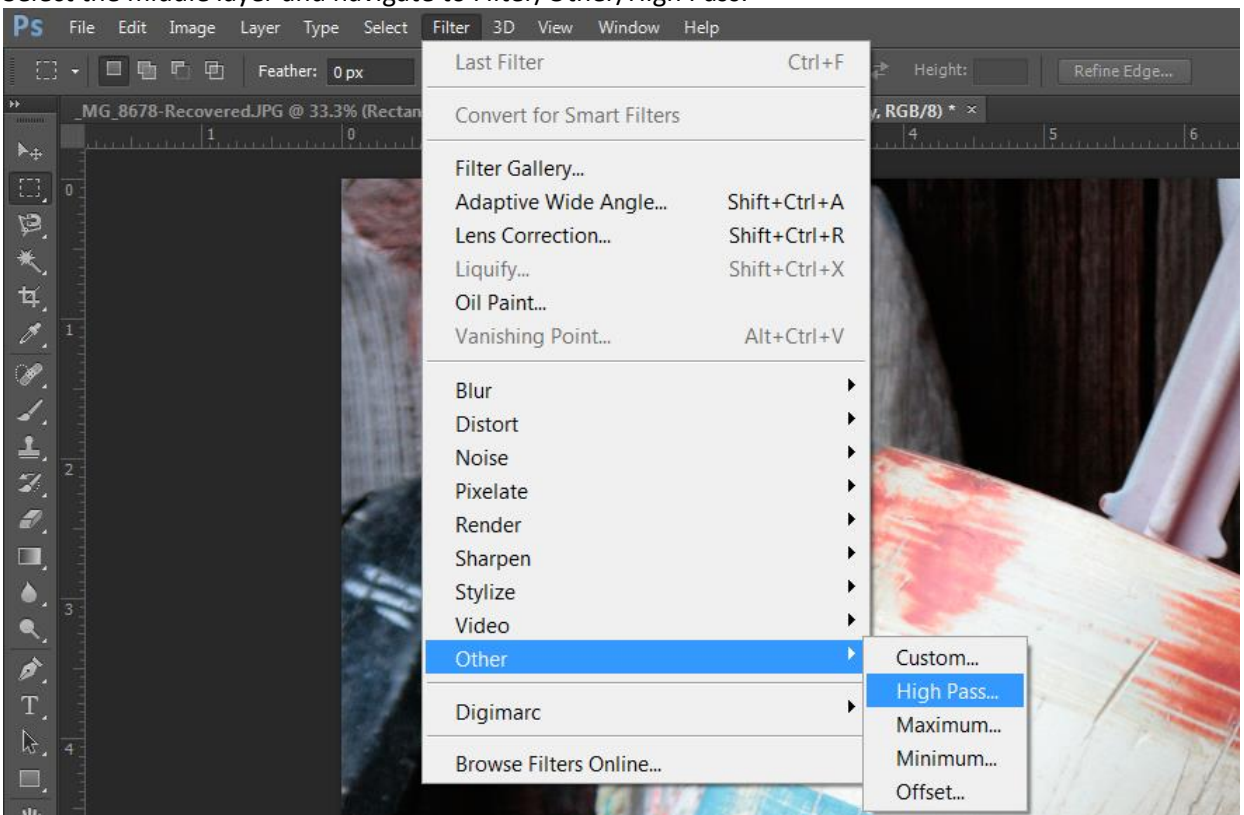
Select the Middle layer and navigate to Filter, Other, High Pass.

Ps File Edit Image Layer Type Select Filter 3D View Window Help

Feather: 0 px

Height:

Refine Edge...

_MG_8678-Recovered.JPG @ 33.3% (Rectan

, RGB/8) * ×

Last Filter Ctrl+F
Convert for Smart Filters
Filter Gallery...
Adaptive Wide Angle... Shift+Ctrl+A
Lens Correction... Shift+Ctrl+R
Liquify... Shift+Ctrl+X
Oil Paint...
Vanishing Point... Alt+Ctrl+V
Blur
Distort
Noise
Pixelate
Render
Sharpen
Stylize
Video
Other
Digimarc
Browse Filters Online...

Custom...
High Pass...
Maximum...
Minimum...
Offset...